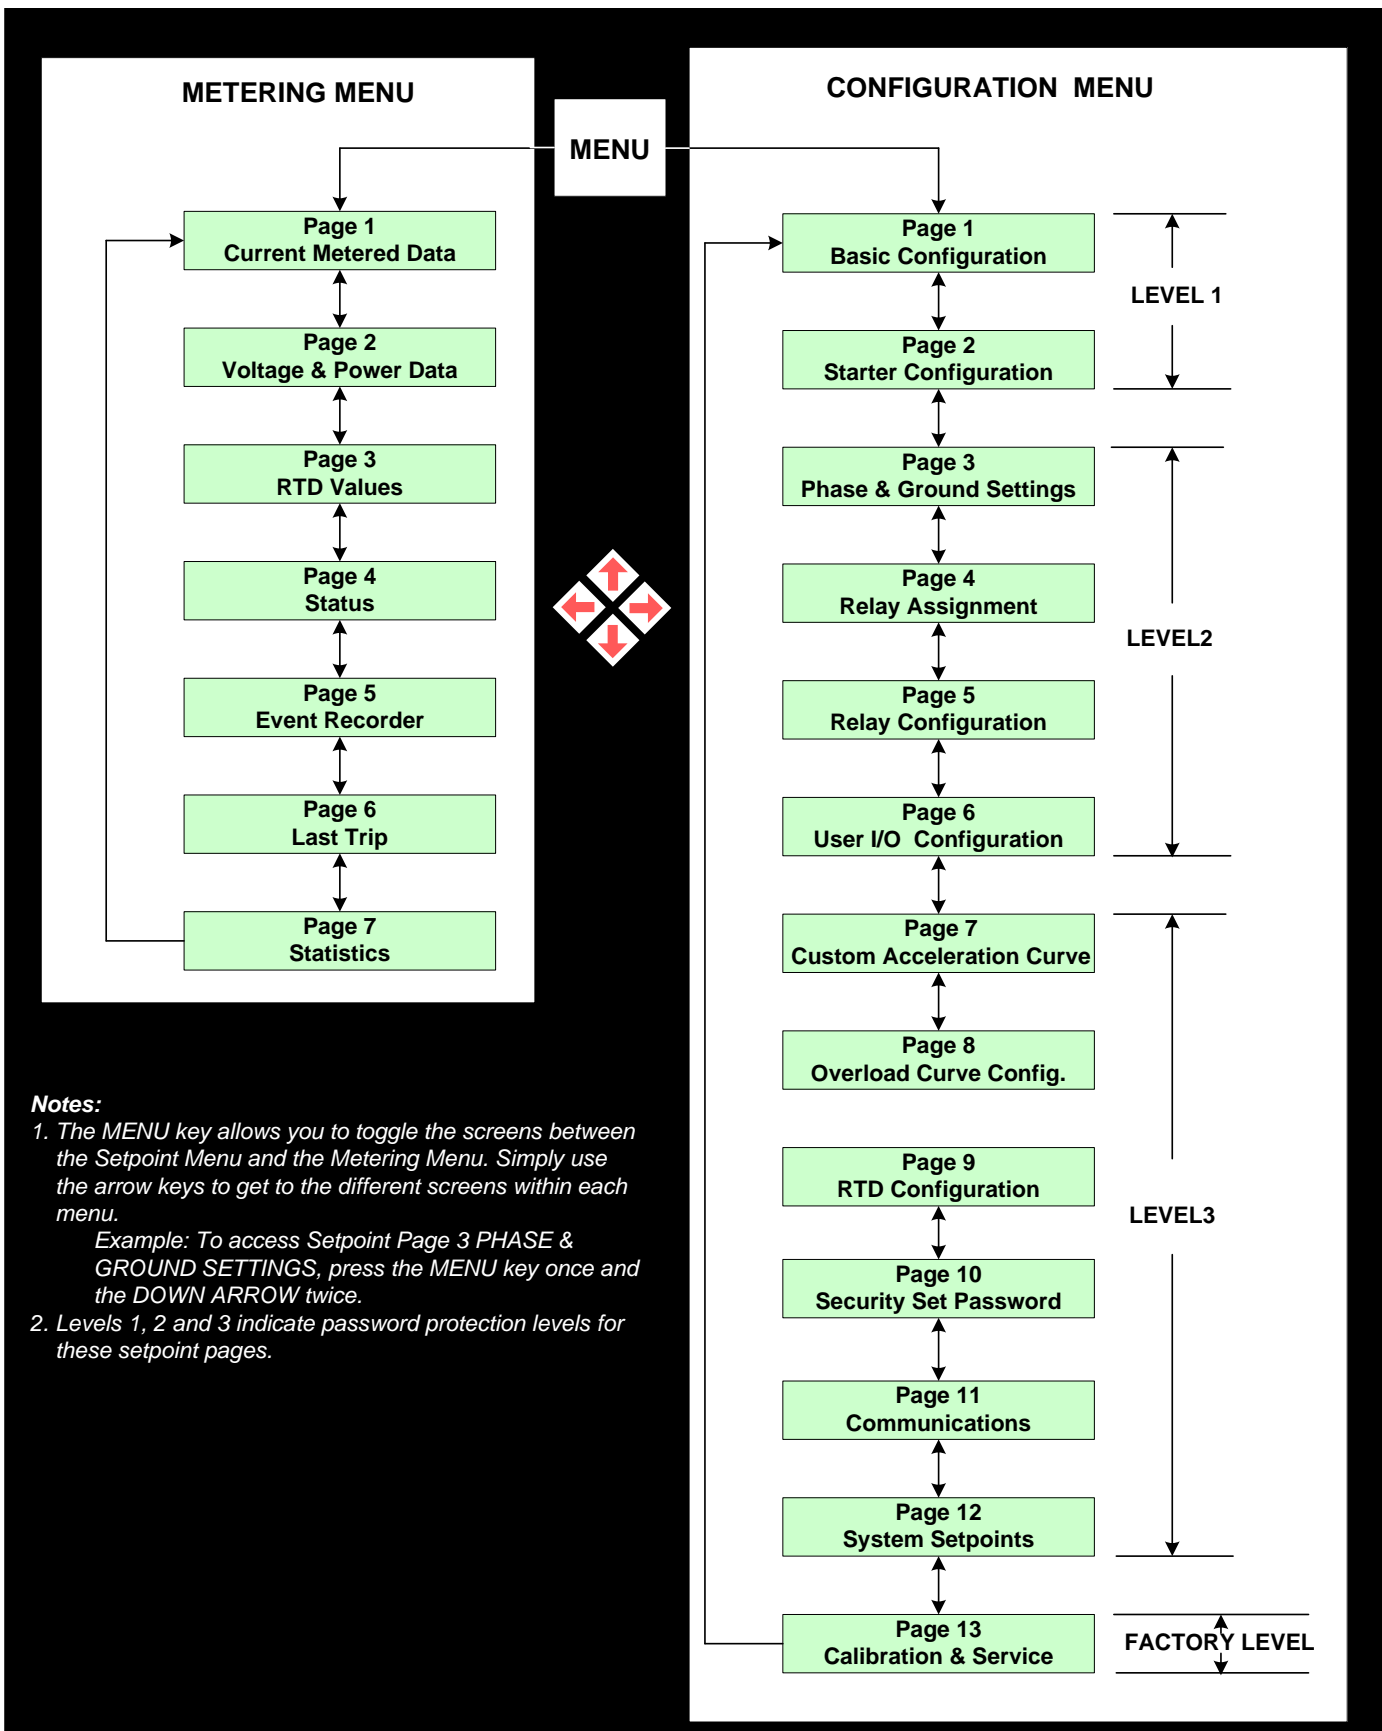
METERING MENU

MENU

CONFIGURATION MENU

Page 1
Current Metered Data

Page 2
Voltage & Power Data

Page 3
RTD Values

Page 4
Status

Page 5
Event Recorder

Page 6
Last Trip

Page 7
Statistics

Page 1
Basic Configuration

Page 2
Starter Configuration

Page 3
Phase & Ground Settings

Page 4
Relay Assignment

Page 5
Relay Configuration

Page 6
User I/O Configuration

Page 7
Custom Acceleration Curve

Page 8
Overload Curve Config.

Page 9
RTD Configuration

Page 10
Security Set Password

Page 11
Communications

Page 12
System Setpoints

Page 13
Calibration & Service

LEVEL 1

LEVEL2

LEVEL3

FACTORY LEVEL

Notes:
1. The MENU key allows you to toggle the screens between the Setpoint Menu and the Metering Menu. Simply use the arrow keys to get to the different screens within each menu.
Example: To access Setpoint Page 3 PHASE & GROUND SETTINGS, press the MENU key once and the DOWN ARROW twice.
2. Levels 1, 2 and 3 indicate password protection levels for these setpoint pages.